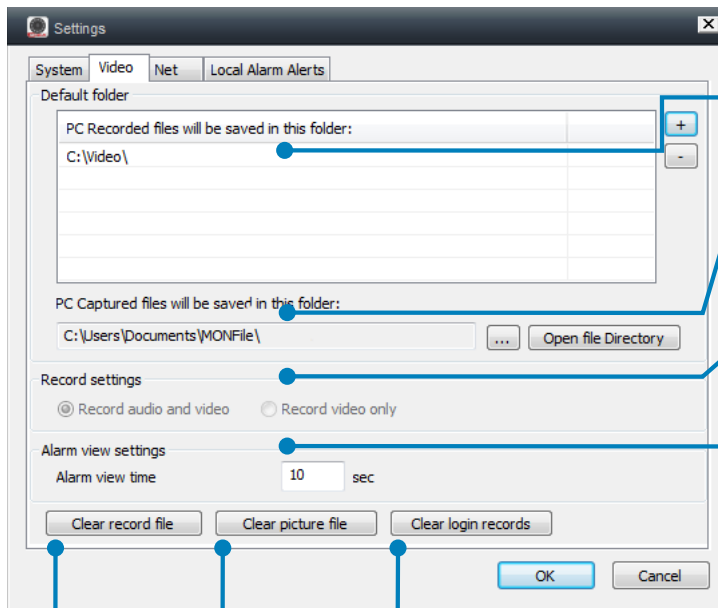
Settings

System | Video | Net | Local Alarm Alerts

Default folder

PC Recorded files will be saved in this folder:

C:\Video\

+

-

PC Captured files will be saved in this folder:

C:\Users\Documents\MONFile\

...

Open file Directory

Record settings

Record audio and video

Record video only

Alarm view settings

Alarm view time

10

sec

Clear record file

Clear picture file

Clear login records

OK

Cancel